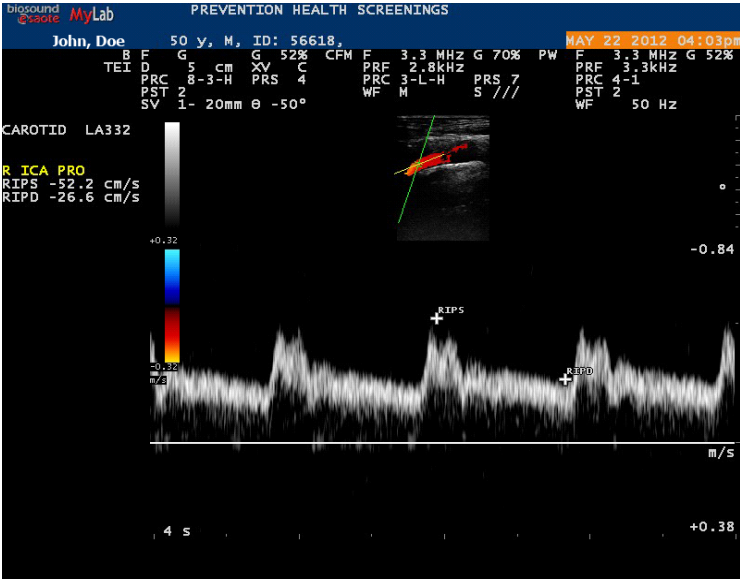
biosound esaote MyLab PREVENTION HEALTH SCREENINGS

John, Doe 50 y, M, ID: 56618, MAY 22 2012 04:03pm

B F G G 52% CFM F 3.3 MHz G 70% PW F 3.3 MHz G 52%
TEI D 5 cm XV C PRF 2.8kHz PRF 3.3kHz
PRC 8-3-H PRS 4 PRC 3-L-H PRS 7 PRC 4-1
PST 2 WF M S /// PST 2
SV 1- 20mm θ -50° WF 50 Hz

CAROTID LA332

R ICA PRO
RIPS -52.2 cm/s
RIPD -26.6 cm/s

+0.32

-0.32
m/s

°

-0.84

RIPS

RIPD

m/s

4 s

+0.38